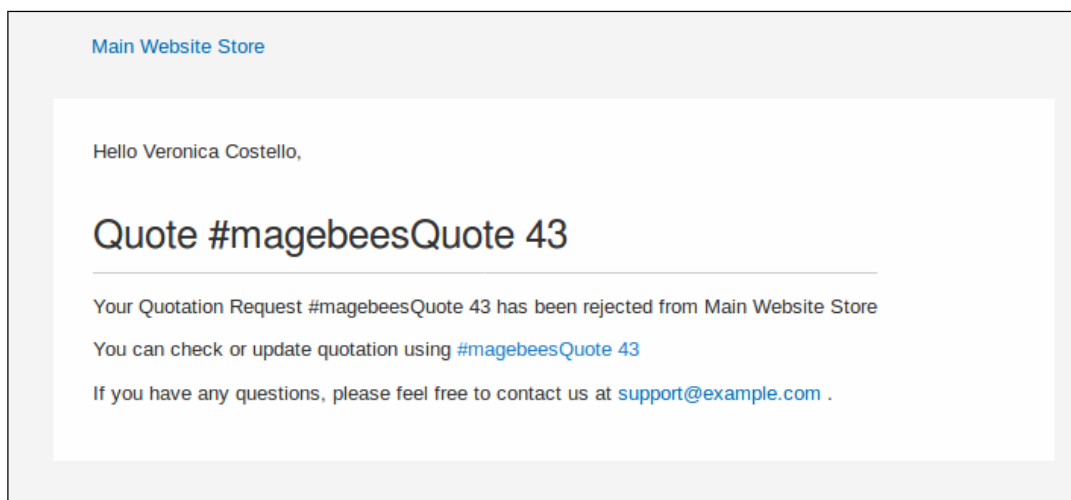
Main Website Store

Hello Veronica Costello,

Quote #magebeesQuote 43

Your Quotation Request #magebeesQuote 43 has been rejected from Main Website Store

You can check or update quotation using #magebeesQuote 43

If you have any questions, please feel free to contact us at support@example.com .